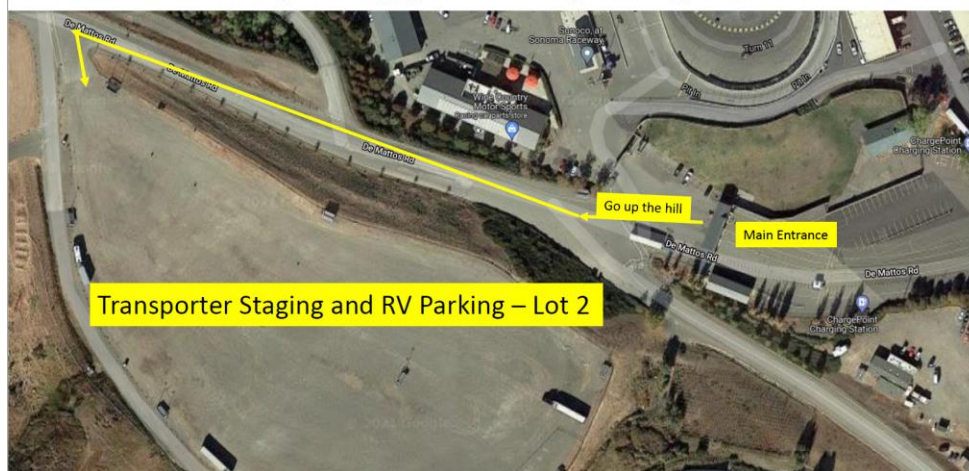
De Mattos Rd

De Mattos Rd

Sunoco at Sonoma Raceway

Turn 11

Pit In

Pit In

Wine Country Motor Sports
Racing car parts store

De Mattos Rd

ChargePoint Charging Station

Go up the hill

Main Entrance

De Mattos Rd

De Mattos Rd

Transporter Staging and RV Parking – Lot 2

ChargePoint Charging Station